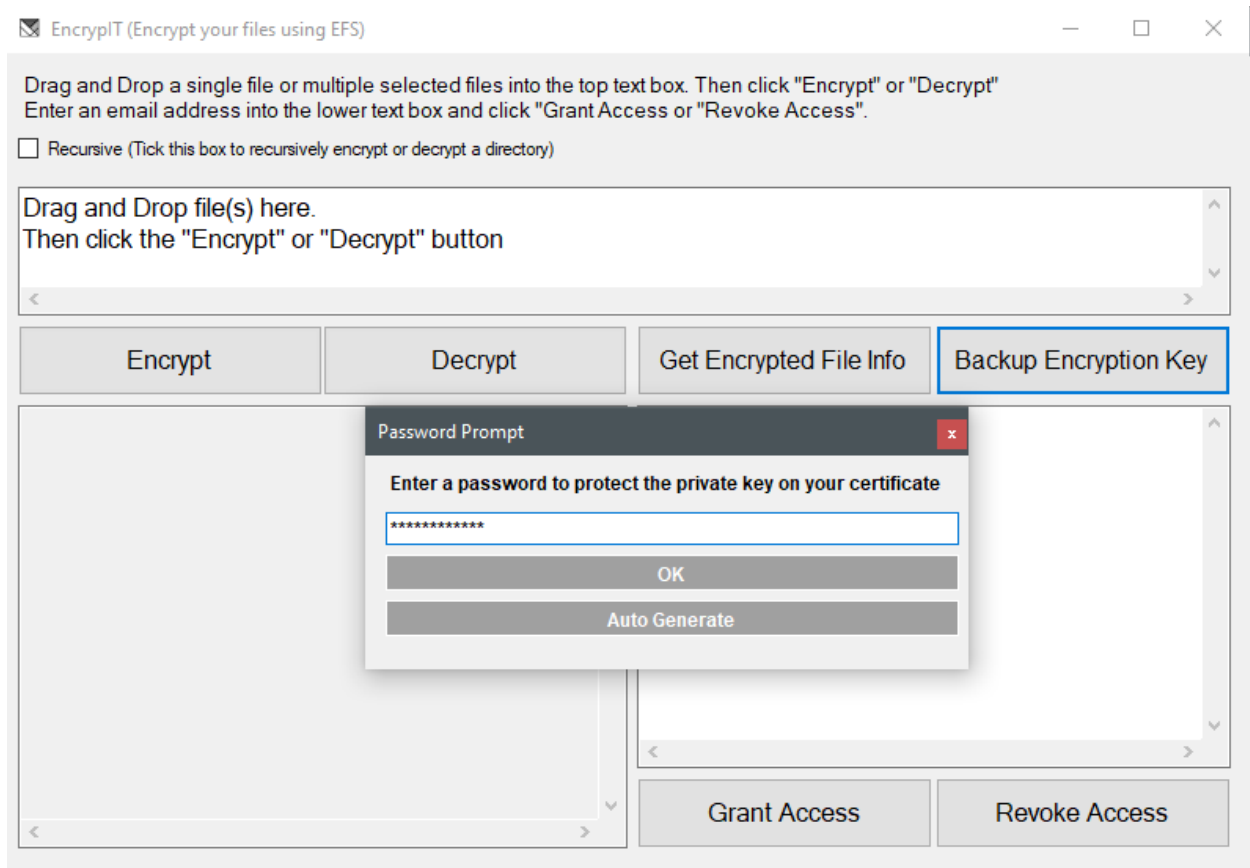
EncrypIT (Encrypt your files using EFS)

Drag and Drop a single file or multiple selected files into the top text box. Then click "Encrypt" or "Decrypt"
Enter an email address into the lower text box and click "Grant Access or "Revoke Access".

Recursive (Tick this box to recursively encrypt or decrypt a directory)

Drag and Drop file(s) here.
Then click the "Encrypt" or "Decrypt" button

Encrypt

Decrypt

Get Encrypted File Info

Backup Encryption Key

Password Prompt

Enter a password to protect the private key on your certificate

************

OK

Auto Generate

Grant Access

Revoke Access